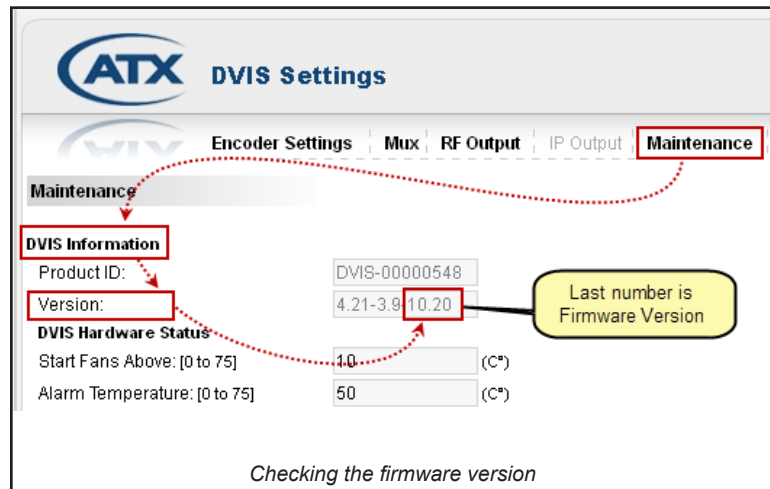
ATX DVIS Settings

Encoder Settings | Mux | RF Output | IP Output | Maintenance

Maintenance

DVIS Information

Product ID: DVIS-00000548

Version: 4.21-3.9-10.20

Last number is Firmware Version

DVIS Hardware Status

Start Fans Above: [0 to 75] 10 (C°)

Alarm Temperature: [0 to 75] 50 (C°)

Checking the firmware version